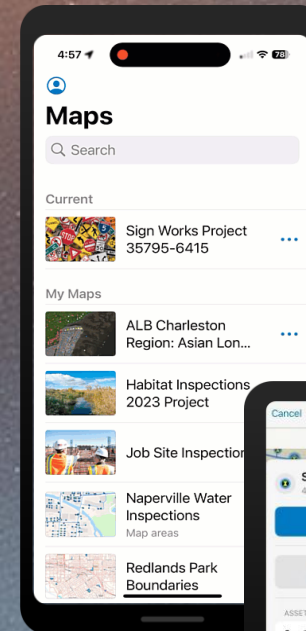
4:57

78

Maps

Search

Current

Sign Works Project 35795-6415

My Maps

ALB Charleston Region: Asian Lon...

Habitat Inspections 2023 Project

Job Site Inspection

Naperville Water Inspections
Map areas

Redlands Park Boundaries

Cancel

S

ASSET